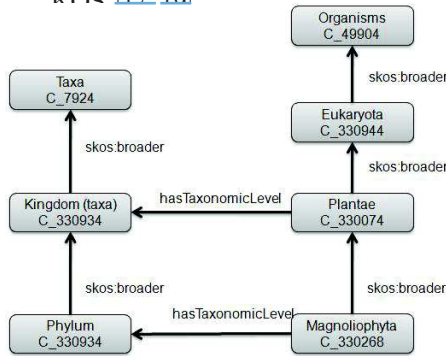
Organisms
C_49904

Taxa
C_7924

skos:broader

Eukaryota
C_330944

skos:broader

skos:broader

Kingdom (taxa)
C_330934

hasTaxonomicLevel

Plantae
C_330074

skos:broader

skos:broader

hasTaxonomicLevel

Phylum
C_330934

Magnoliophyta
C_330268